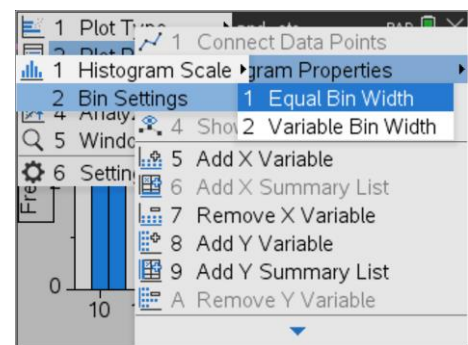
1 Plot Ty
2 Plot P
1 Connect Data Points
1 Histogram Scale
gram Properties
2 Bin Settings
1 Equal Bin Width
4 Analy
4 Sho
2 Variable Bin Width
Q 5 Windo
6 Settin
5 Add X Variable
6 Add X Summary List
7 Remove X Variable
8 Add Y Variable
9 Add Y Summary List
A Remove Y Variable
Fre
0
10
RAD